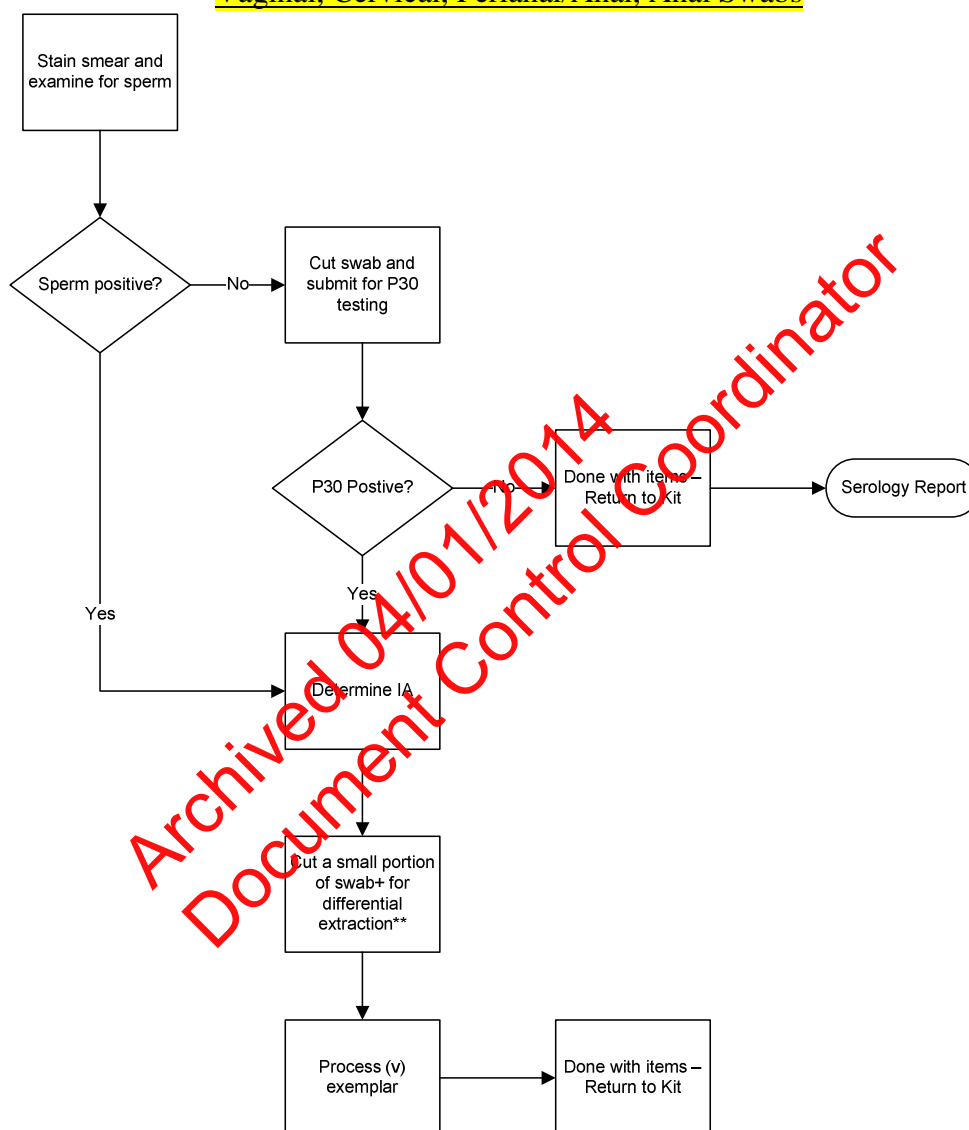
Vaginal, Cervical, Perianal/Anal, Anal Swabs

Stain smear and examine for sperm

Sperm positive?

No

Cut swab and submit for P30 testing

P30 Postive?

No

Done with items – Return to Kit

Serology Report

Yes

Yes

Determine IA

Cut a small portion of swab+ for differential extraction**

Process (v) exemplar

Done with items – Return to Kit

Archived 04/01/2014
Document Control Coordinator